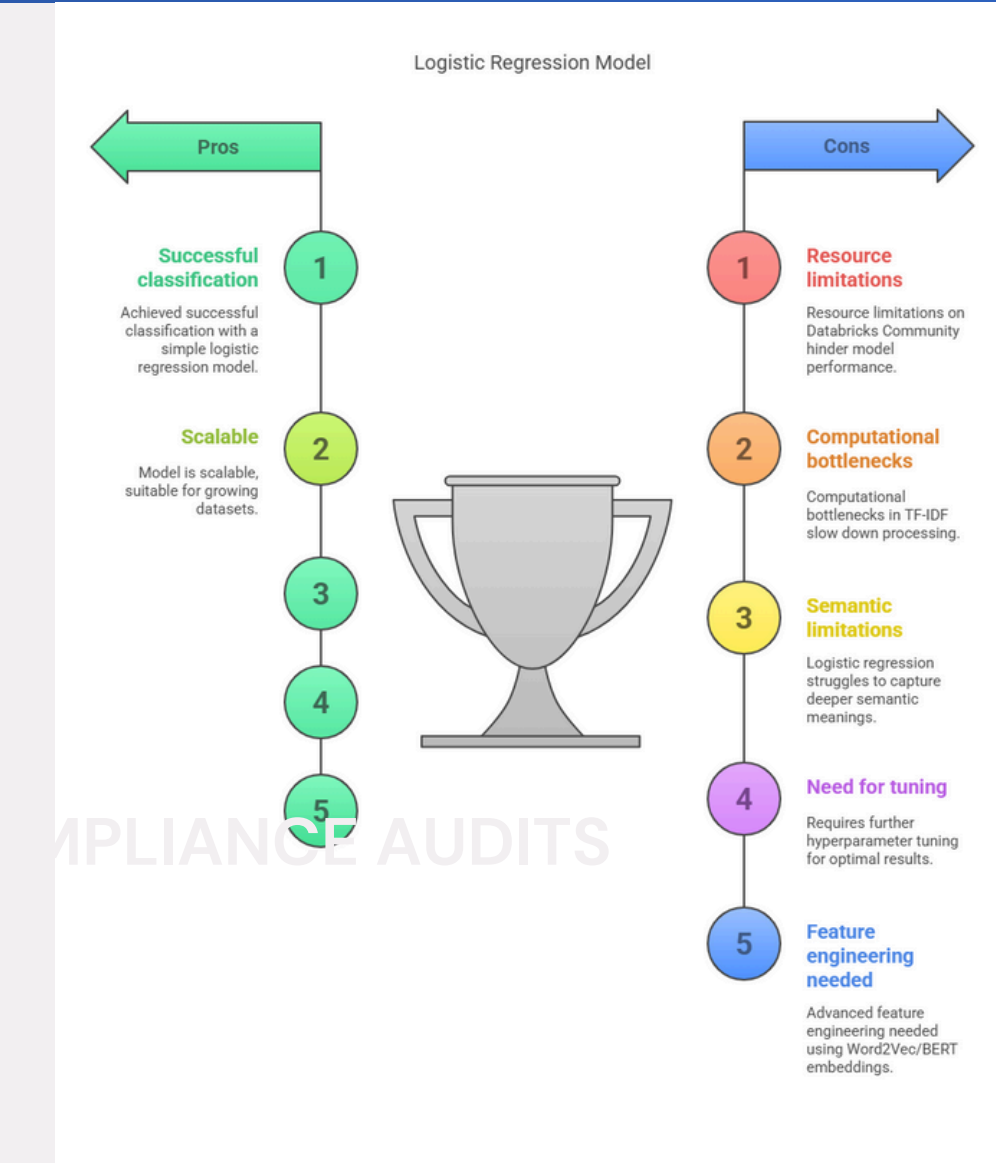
Logistic Regression Model

Pros

1

Successful classification

Achieved successful classification with a simple logistic regression model.

2

Scalable

Model is scalable, suitable for growing datasets.

3

4

5

Cons

1

Resource limitations

Resource limitations on Databricks Community hinder model performance.

2

Computational bottlenecks

Computational bottlenecks in TF-IDF slow down processing.

3

Semantic limitations

Logistic regression struggles to capture deeper semantic meanings.

4

Need for tuning

Requires further hyperparameter tuning for optimal results.

5

Feature engineering needed

Advanced feature engineering needed using Word2Vec/BERT embeddings.

MPLIANCE AUDITS